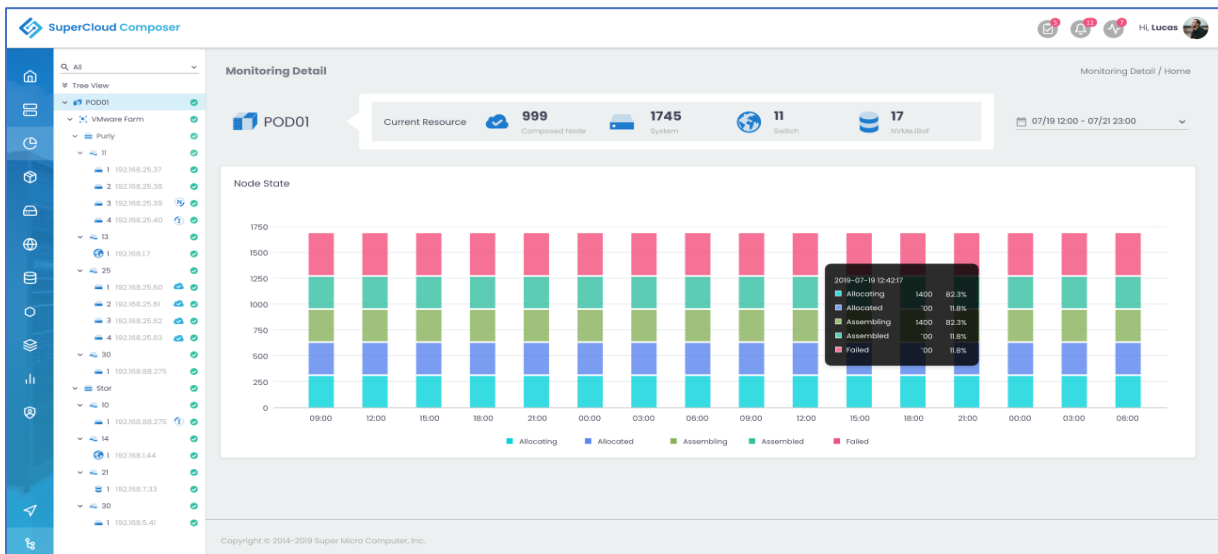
SuperCloud Composer

Hi, Lucas

All
Tree View
POD01
VMware Farm
Purly
11
1 192.168.25.37
2 192.168.25.38
3 192.168.25.39
4 192.168.25.40
13
1 192.168.1.7
25
1 192.168.25.60
2 192.168.25.61
3 192.168.25.62
4 192.168.25.63
30
1 192.168.88.275
Star
10
1 192.168.88.275
14
1 192.168.1.44
21
1 192.168.7.33
30
1 192.168.5.41

Monitoring Detail

Monitoring Detail / Home

POD01

Current Resource
999 Composed Node
1745 System
11 Switch
17 NVMeJBoF

07/19 12:00 - 07/21 23:00

Node State

1750
1500
1250
1000
750
500
250
0

09:00 12:00 15:00 18:00 21:00 00:00 03:00 06:00 09:00 12:00 15:00 18:00 21:00 00:00 03:00 06:00

2019-07-19 12:42:17
| Allocating | 1400 | 82.3% |
|---|---|---|
| Allocated | 00 | 11.8% |
| Assembling | 1400 | 82.3% |
| Assembled | 00 | 11.8% |
| Failed | 00 | 11.8% |

Allocating Allocated Assembling Assembled Failed

Copyright © 2014-2019 Super Micro Computer, Inc.